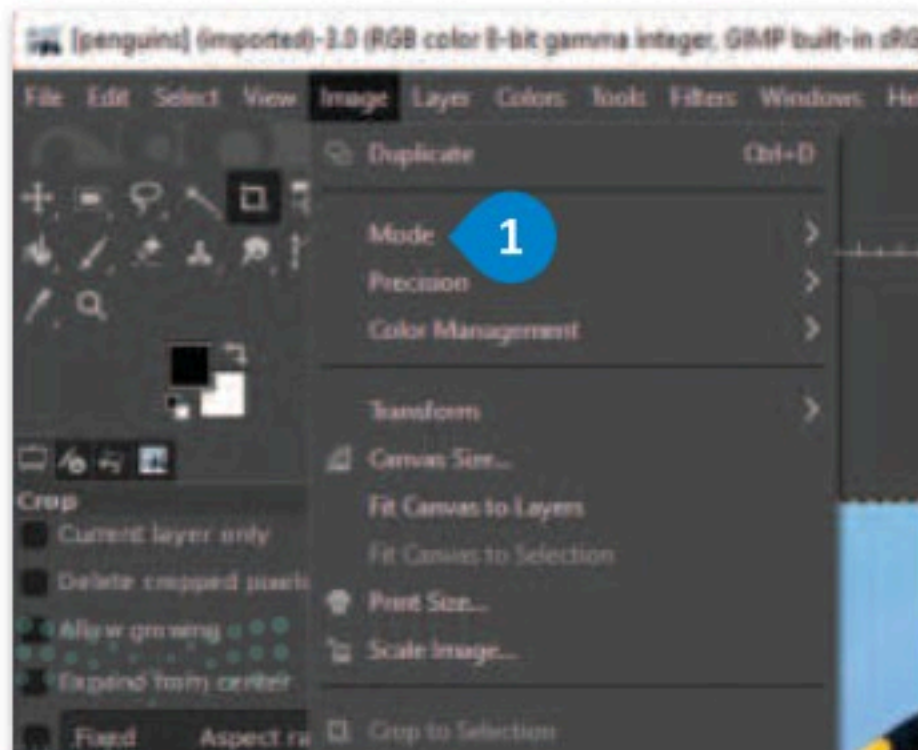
[penguins] (imported)-3.0 (RGB color 8-bit gamma integer, GIMP built-in sRG

File Edit Select View Image Layer Colors Tools Filters Windows He

Duplicate Ctrl+D

Mode

1

Precision

Color Management

Transform

Canvas Size...

Fit Canvas to Layers

Fit Canvas to Selection

Print Size...

Scale Image...

Crop to Selection

Crop

Current layer only

Delete cropped pixels

Allow growing

Expand from center

Fixed Aspect ra